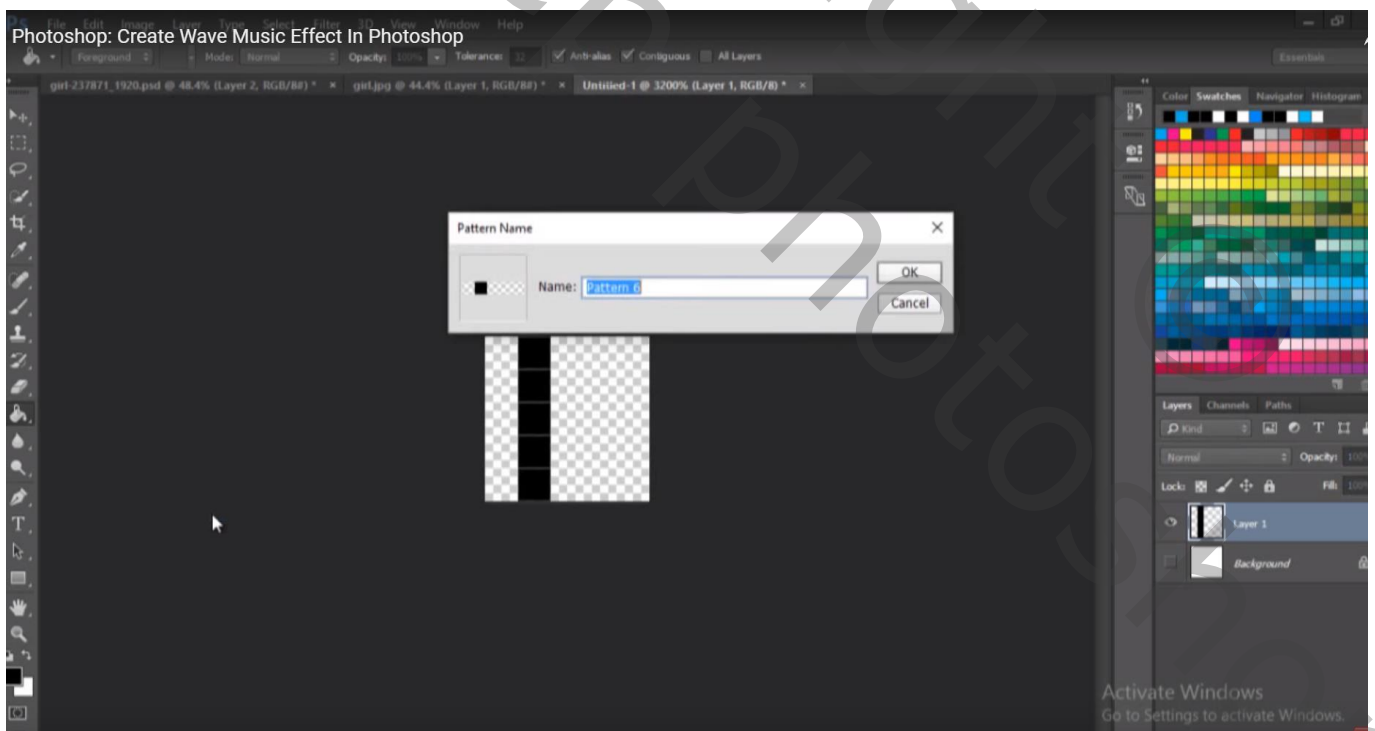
Photoshop: Create Wave Music Effect In Photoshop

File Edit Image Layer Type Select Filter 3D View Window Help

Foreground Mode: Normal Opacity: 100% Tolerance: 32 Anti-alias Contiguous All Layers

Essentials

girl-237871_1920.psd @ 48.4% (Layer 2, RGB/8#) * × girl.jpg @ 44.4% (Layer 1, RGB/8#) * × Untitled-1 @ 3200% (Layer 1, RGB/8) * ×

Pattern Name

Name: Pattern 6

OK

Cancel

Color Swatches Navigator Histogram

Layers Channels Paths

Kind

Normal Opacity: 100%

Lock: Fill: 100%

Layer 1

Background

Activate Windows
Go to Settings to activate Windows.